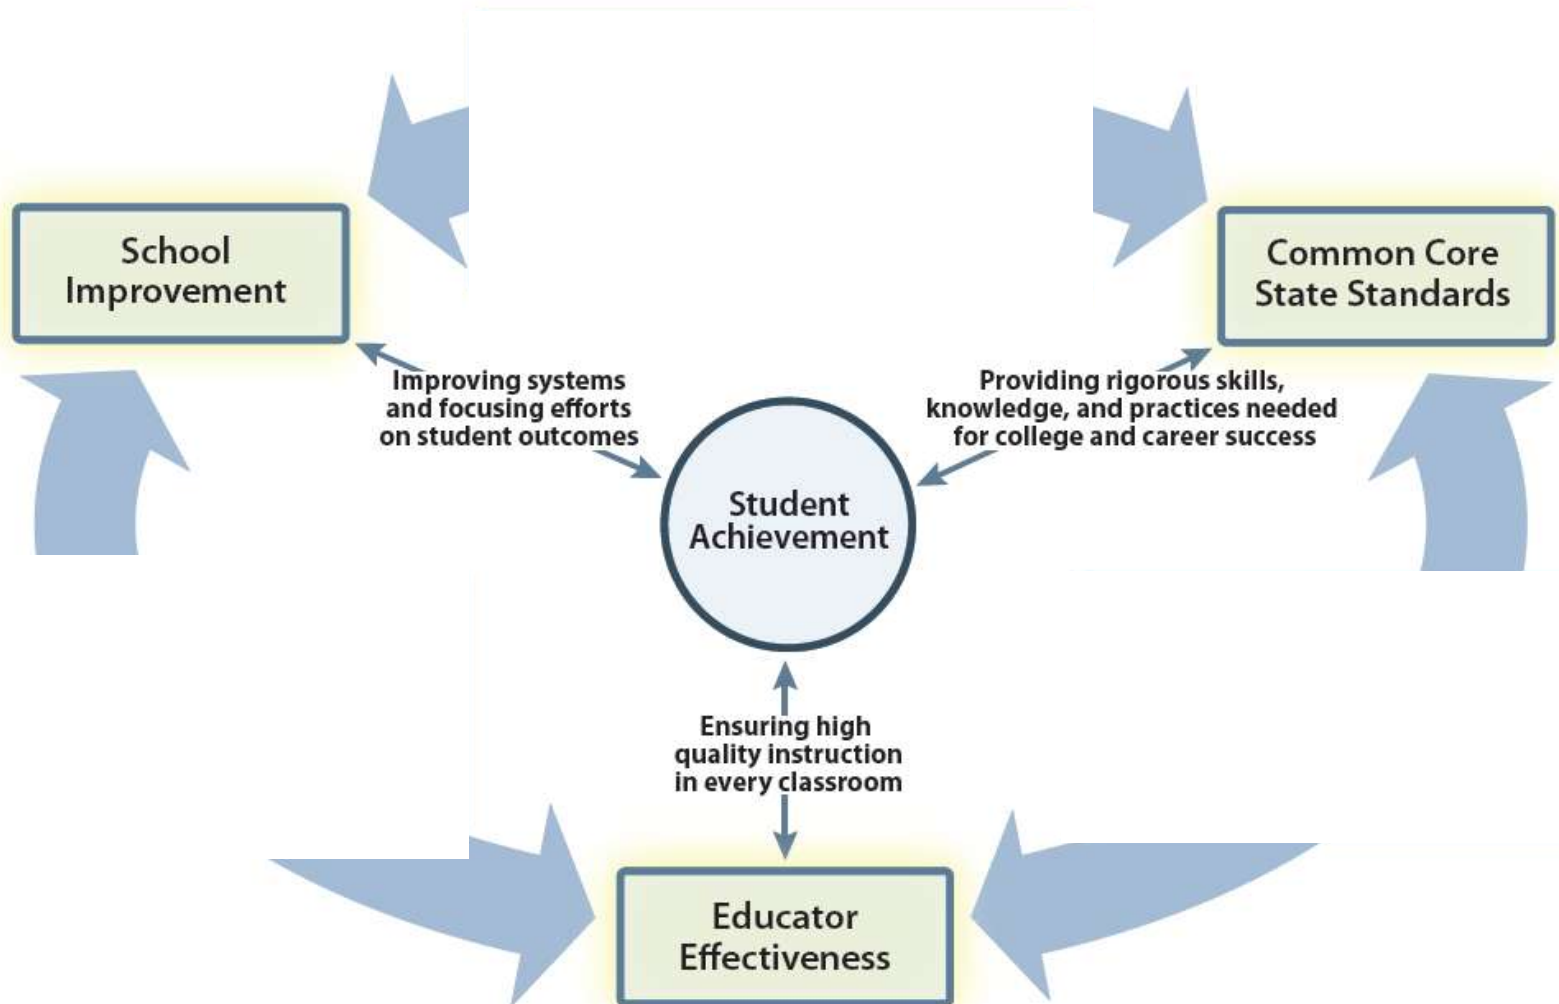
School Improvement

Common Core State Standards

Improving systems and focusing efforts on student outcomes

Providing rigorous skills, knowledge, and practices needed for college and career success

Student Achievement

Ensuring high quality instruction in every classroom

Educator Effectiveness